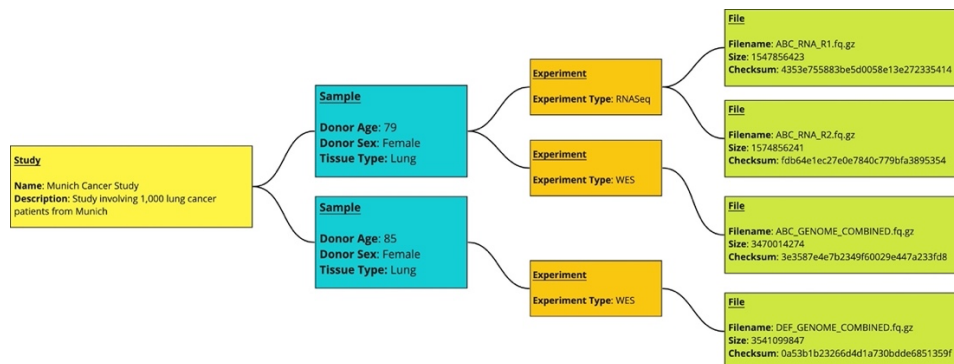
Study

Name: Munich Cancer Study
Description: Study involving 1,000 lung cancer patients from Munich

Sample

Donor Age: 79
Donor Sex: Female
Tissue Type: Lung

Sample

Donor Age: 85
Donor Sex: Female
Tissue Type: Lung

Experiment

Experiment Type: RNASeq

Experiment

Experiment Type: WES

Experiment

Experiment Type: WES

File

Filename: ABC_RNA_R1.fq.gz
Size: 1547856423
Checksum: 4353e755883be5d0058e13e272335414

File

Filename: ABC_RNA_R2.fq.gz
Size: 1574856241
Checksum: fdb64e1ec27e0e7840c779bfa3895354

File

Filename: ABC_GENOME_COMBINED.fq.gz
Size: 3470014274
Checksum: 3e3587e4e7b2349f60029e447a233fd8

File

Filename: DEF_GENOME_COMBINED.fq.gz
Size: 3541099847
Checksum: 0a53b1b23266d4d1a730bdde6851359f